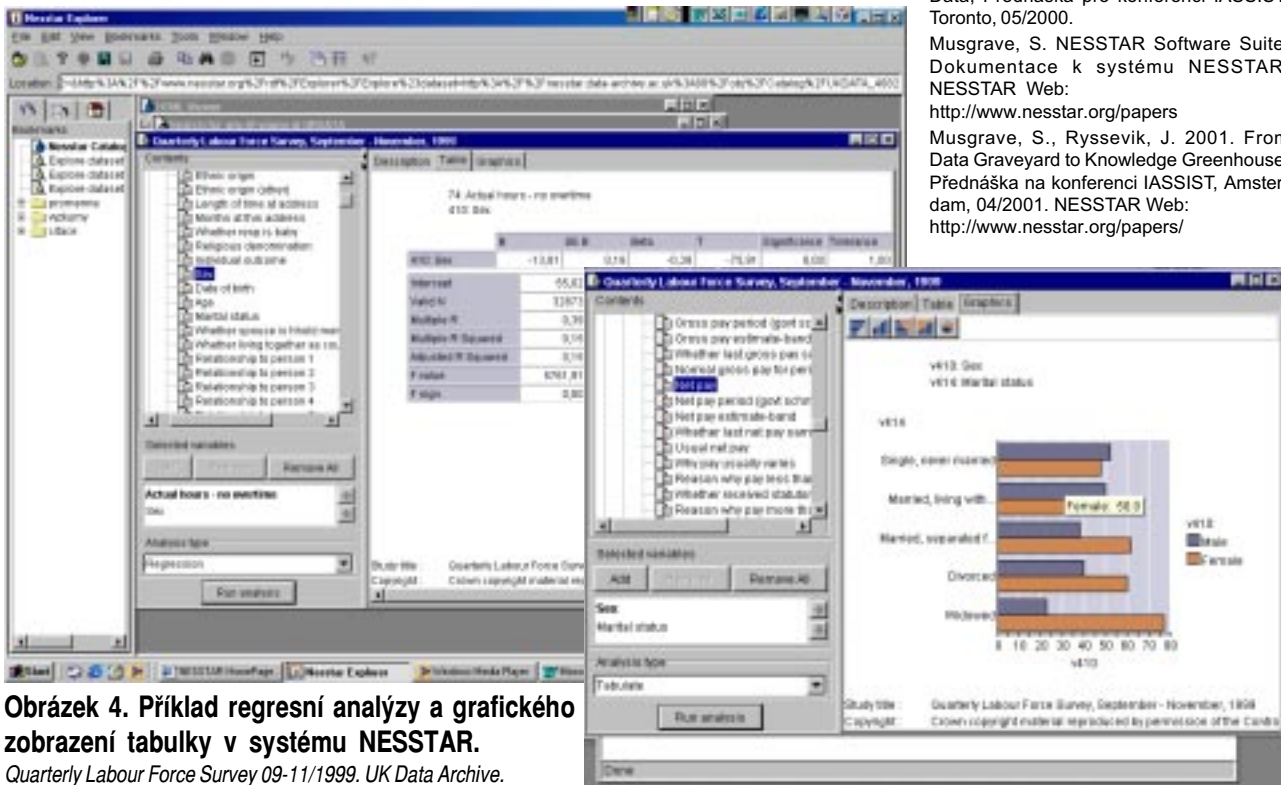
Data, Přednáška pro konferenci IASSIST, Toronto, 05/2000.

Musgrave, S. NESSTAR Software Suite. Dokumentace k systému NESSTAR. NESSTAR Web:
http://www.nesstar.org/papers

Musgrave, S., Ryssevik, J. 2001. From Data Graveyard to Knowledge Greenhouse. Přednáška na konferenci IASSIST, Amsterdam, 04/2001. NESSTAR Web:
http://www.nesstar.org/papers/

Nesstar Explorer
File Edit View Bookmarks Tools Window Help
Location:
Bookmarks
Nesstar Catalog
Explore dataset
Explore dataset
Explore dataset
Quarterly Labour Force Survey, September - November, 1999
Contents
Ethnic origin
Ethnic origin (other)
Length of time at address
Months at this address
Whether resp is baby
Religious denomination
Individual outcome
Sex
Date of birth
Age
Marital status
Relationship to person 1
Relationship to person 2
Relationship to person 3
Relationship to person 4
Description Table Graphics
74: Actual hours - no overtime
410: Sex
B
Beta
T
Significance
Tolerance
410: Sex
-13,81
0,16
-0,38
-75,91
0,00
1,00
Intercept
Valid N
Multiple R
Multiple R Squared
Adjusted R Squared
F value
F signif
Selected variables
Remove All
Actual hours - no overtime
Sex
Analysis type
Regression
Run analysis
Study title:
Copyright:
Start
NESSTAR HomePage
Nesstar Explorer
Windows Media Player

Quarterly Labour Force Survey, September - November, 1999
Contents
Gross pay period (govt sc
Gross pay estimate-band
Whether last gross pay sa
Normal gross pay for peri
Net pay
Net pay period (govt schm
Net pay estimate-band
Whether last net pay sam
Usual net pay
Why pay usually varies
Reason why pay less thar
Whether received statutar
Reason why pay more th
Description Table Graphics
v410: Sex
v416: Marital status
v416
Single, never married
Married, living with...
Married, separated f...
Divorced
Widowed
Female: 58.9
v410
Male
Female
0 10 20 30 40 50 60 70 80
v410
Selected variables
Add
Remove All
Sex
Marital status
Analysis type
Tabulate
Run analysis
Study title: Quarterly Labour Force Survey, September - November, 1999
Copyright: Crown copyright material reproduced by permission of the Contro
Done

Obrázek 4. Příklad regresní analýzy a grafického zobrazení tabulky v systému NESSTAR.
Quarterly Labour Force Survey 09-11/1999. UK Data Archive.